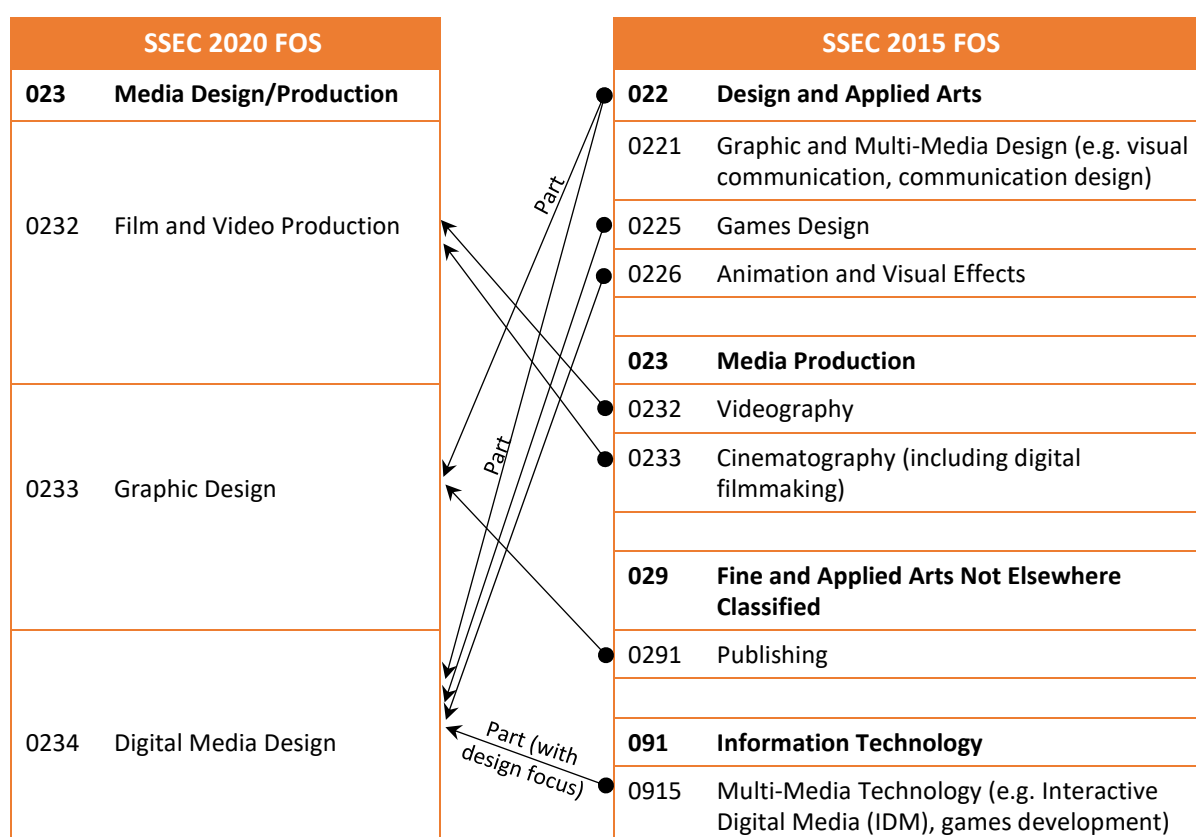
| SSEC 2020 FOS | |
|---|---|
| **023** | **Media Design/Production** |
| 0232 | Film and Video Production |
| 0233 | Graphic Design |
| 0234 | Digital Media Design |

| SSEC 2015 FOS | |
|---|---|
| **022** | **Design and Applied Arts** |
| 0221 | Graphic and Multi-Media Design (e.g. visual communication, communication design) |
| 0225 | Games Design |
| 0226 | Animation and Visual Effects |
| | |
| **023** | **Media Production** |
| 0232 | Videography |
| 0233 | Cinematography (including digital filmmaking) |
| | |
| **029** | **Fine and Applied Arts Not Elsewhere Classified** |
| 0291 | Publishing |
| | |
| **091** | **Information Technology** |
| 0915 | Multi-Media Technology (e.g. Interactive Digital Media (IDM), games development) |

Part

Part

Part (with design focus)